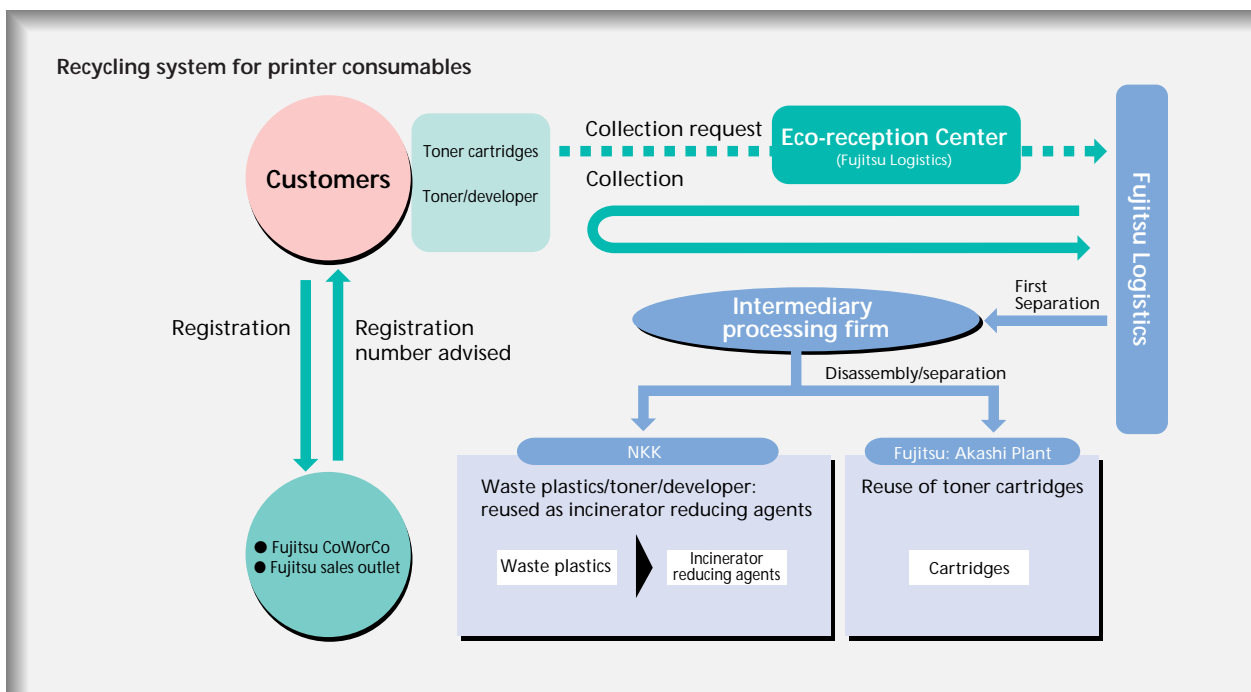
Recycling system for printer consumables

Customers

Toner cartridges

Toner/developer

Collection request

Eco-reception Center
(Fujitsu Logistics)

Collection

Fujitsu Logistics

First Separation

Intermediary processing firm

Disassembly/separation

Registration

Registration number advised

NKK

Waste plastics/toner/developer: reused as incinerator reducing agents

Waste plastics

Incinerator reducing agents

Fujitsu: Akashi Plant

Reuse of toner cartridges

Cartridges

● Fujitsu CoWorCo
● Fujitsu sales outlet